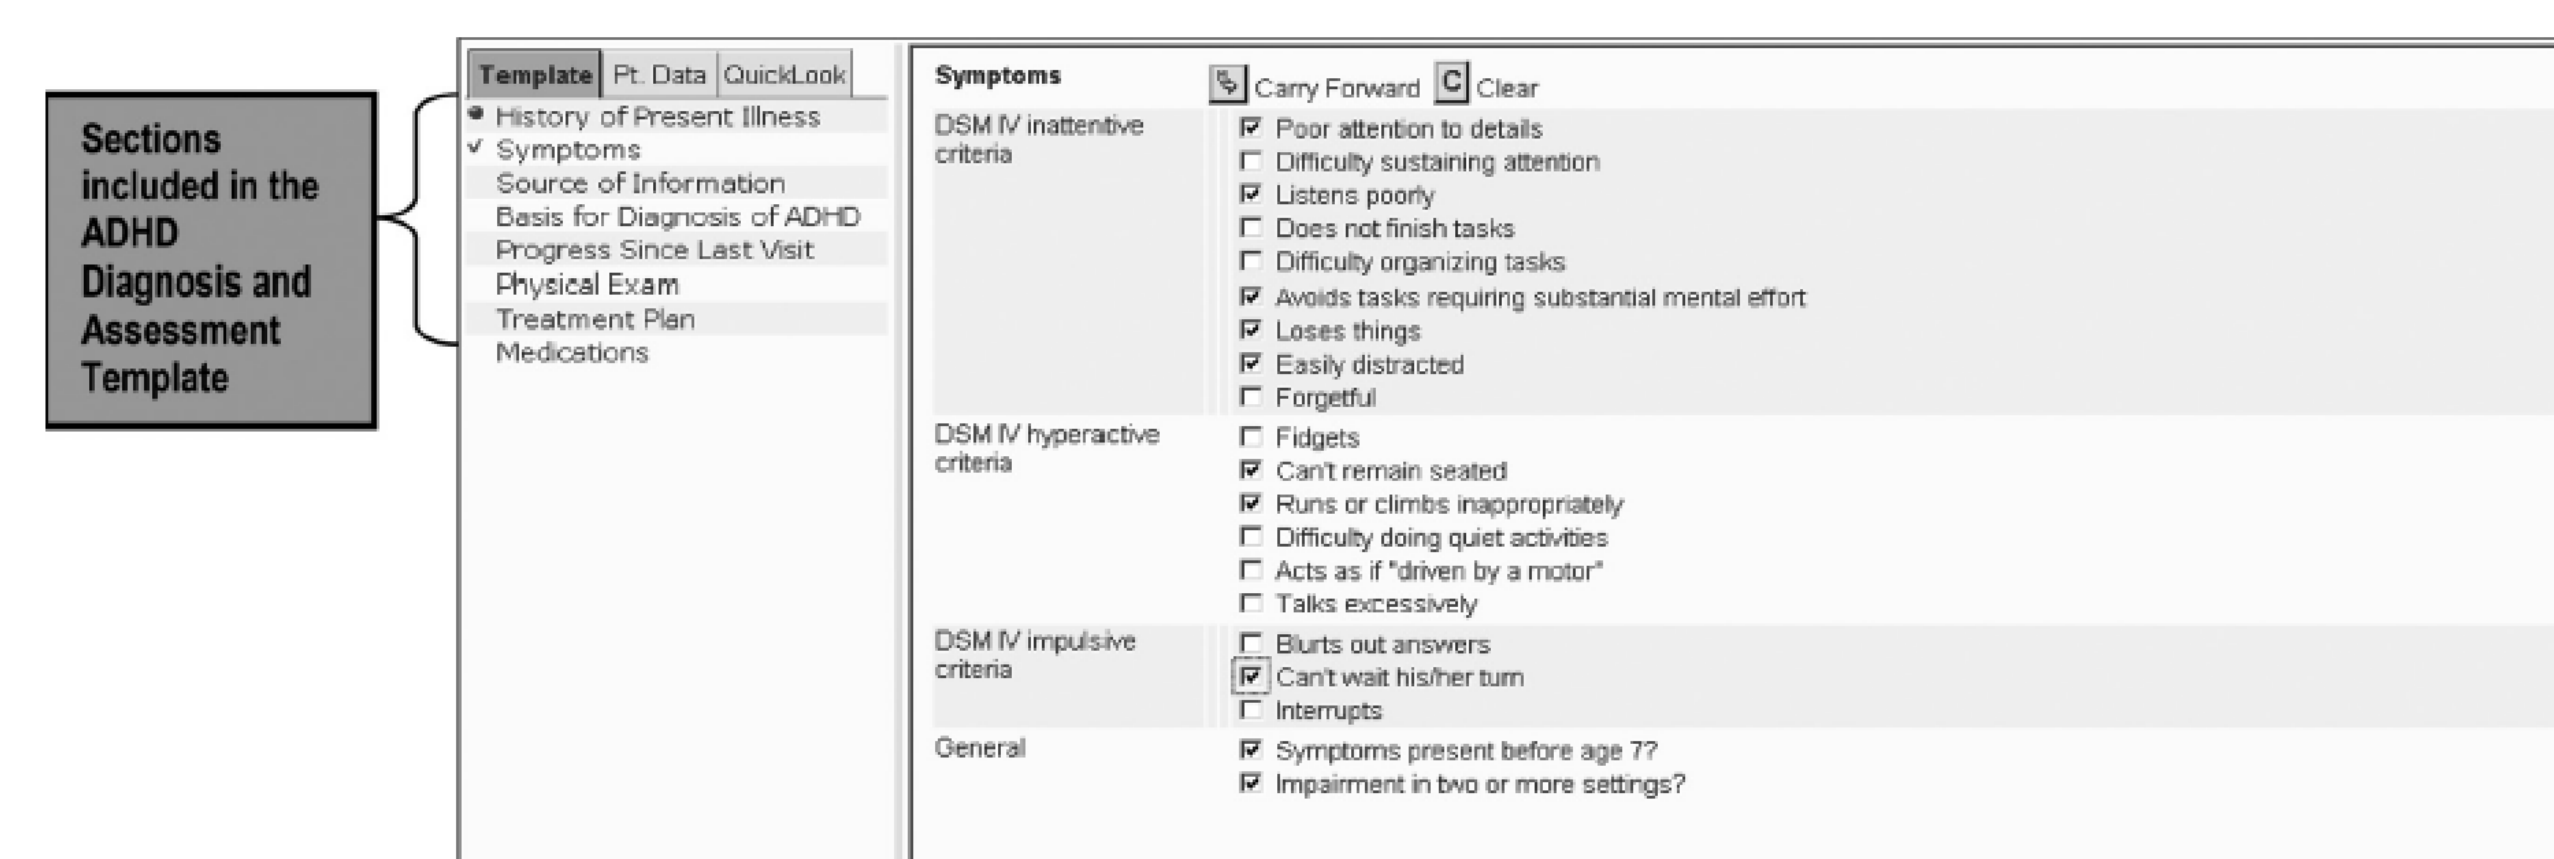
Sections included in the ADHD Diagnosis and Assessment Template

Template | Pt. Data | QuickLook

History of Present Illness
✓ Symptoms
Source of Information
Basis for Diagnosis of ADHD
Progress Since Last Visit
Physical Exam
Treatment Plan
Medications

Symptoms

Carry Forward
C Clear

DSM IV inattentive criteria
☑ Poor attention to details
☐ Difficulty sustaining attention
☑ Listens poorly
☐ Does not finish tasks
☐ Difficulty organizing tasks
☑ Avoids tasks requiring substantial mental effort
☑ Loses things
☑ Easily distracted
☐ Forgetful

DSM IV hyperactive criteria
☐ Fidgets
☑ Can't remain seated
☑ Runs or climbs inappropriately
☐ Difficulty doing quiet activities
☐ Acts as if "driven by a motor"
☐ Talks excessively

DSM IV impulsive criteria
☐ Blurts out answers
☑ Can't wait his/her turn
☐ Interrupts

General
☑ Symptoms present before age 7?
☑ Impairment in two or more settings?